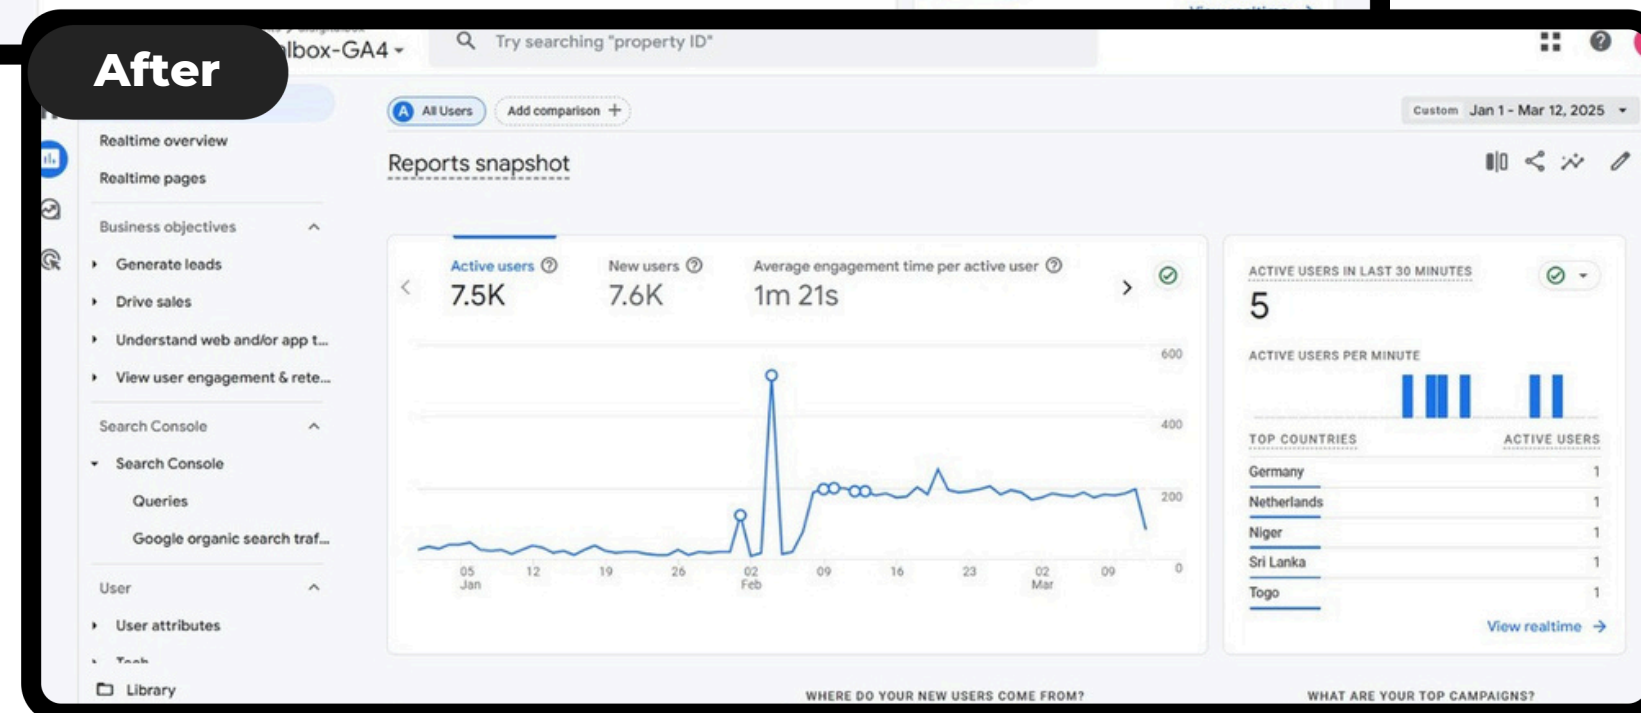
After

lbox-GA4

Try searching "property ID"

Realtime overview
Realtime pages

Business objectives
Generate leads
Drive sales
Understand web and/or app t...
View user engagement & rete...

Search Console
Search Console
Queries
Google organic search traf...

User
User attributes
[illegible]

Library

A All Users
Add comparison +

Custom Jan 1 - Mar 12, 2025

Reports snapshot

Active users
7.5K

New users
7.6K

Average engagement time per active user
1m 21s

600
400
200
0

05 Jan
12
19
26
02 Feb
09
16
23
02 Mar
09

ACTIVE USERS IN LAST 30 MINUTES
5

ACTIVE USERS PER MINUTE

| TOP COUNTRIES | ACTIVE USERS |
|---|---|
| Germany | 1 |
| Netherlands | 1 |
| Niger | 1 |
| Sri Lanka | 1 |
| Togo | 1 |

View realtime →

WHERE DO YOUR NEW USERS COME FROM?

WHAT ARE YOUR TOP CAMPAIGNS?